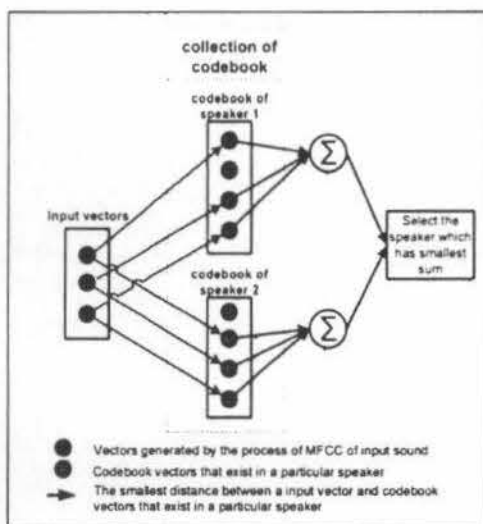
collection of codebook

codebook of speaker 1

Input vectors

$\sum$

Select the speaker which has smallest sum

codebook of speaker 2

$\sum$

Vectors generated by the process of MFCC of input sound

Codebook vectors that exist in a particular speaker

The smallest distance between a input vector and codebook vectors that exist in a particular speaker